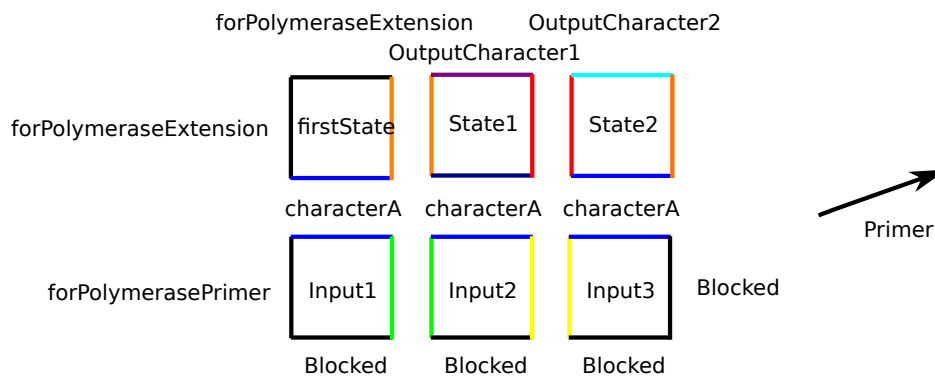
forPolymeraseExtension
OutputCharacter2
OutputCharacter1

forPolymeraseExtension
firstState
State1
State2

characterA
characterA
characterA

Primer

forPolymerasePrimer
Input1
Input2
Input3
Blocked

Blocked
Blocked
Blocked